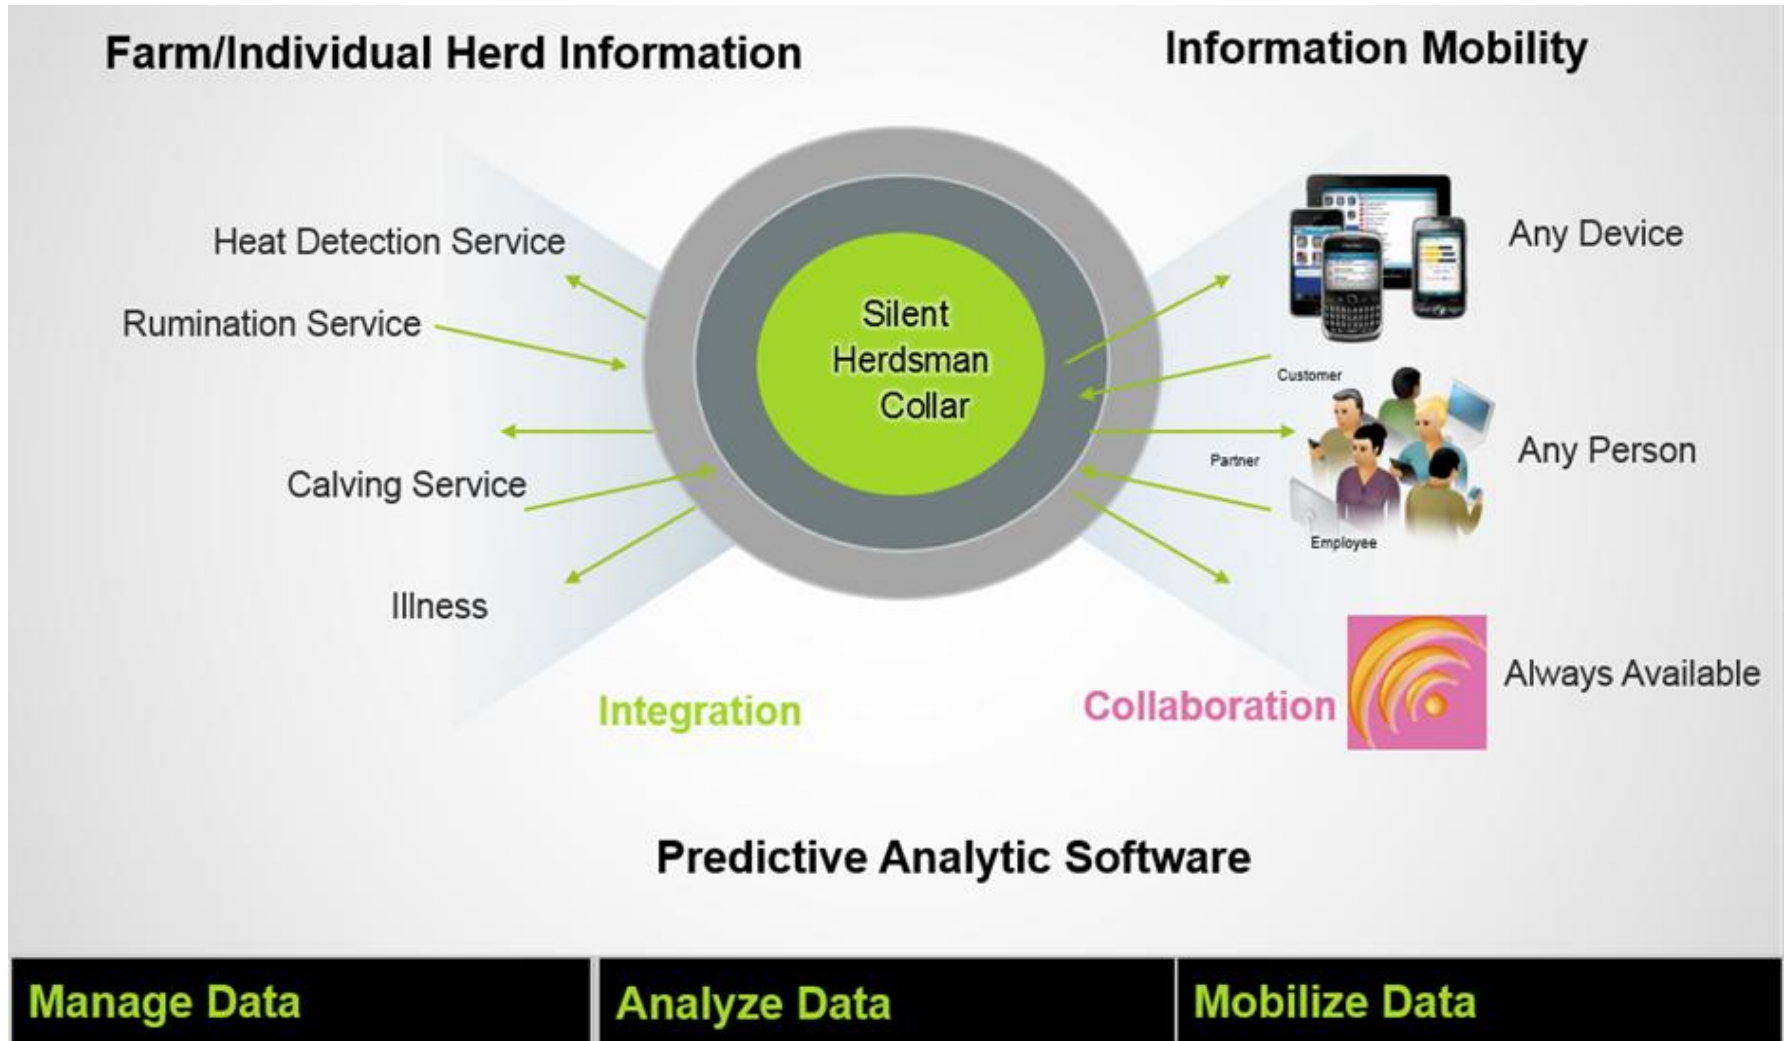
Farm/Individual Herd Information

Information Mobility

Heat Detection Service

Rumination Service

Calving Service

Illness

Silent Herdsman Collar

Any Device

Customer

Partner

Employee

Any Person

Always Available

Integration

Collaboration

Predictive Analytic Software

Manage Data

Analyze Data

Mobilize Data